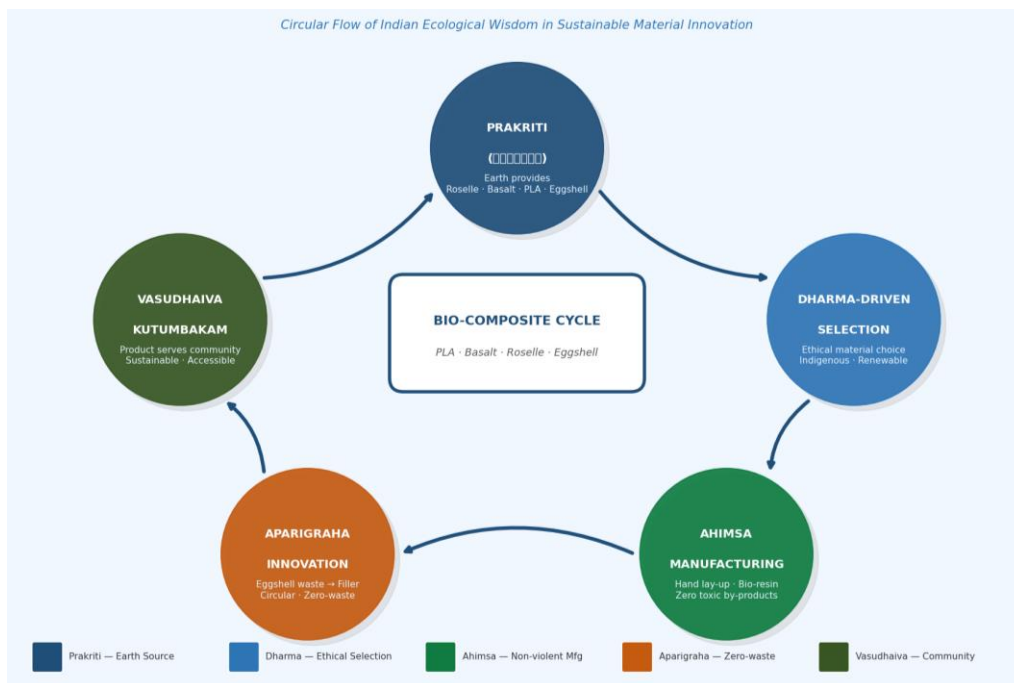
Circular Flow of Indian Ecological Wisdom in Sustainable Material Innovation

PRAKRITI

([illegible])

Earth provides
Roselle · Basalt · PLA · Eggshell

DHARMA-DRIVEN

SELECTION

Ethical material choice
Indigenous · Renewable

AHIMSA

MANUFACTURING

Hand lay-up · Bio-resin
Zero toxic by-products

APARIGRAHA

INNOVATION

Eggshell waste → Filler
Circular · Zero-waste

VASUDHAIVA

KUTUMBAKAM

Product serves community
Sustainable · Accessible

BIO-COMPOSITE CYCLE

PLA · Basalt · Roselle · Eggshell

Prakriti — Earth Source
Dharma — Ethical Selection
Ahimsa — Non-violent Mfg
Aparigraha — Zero-waste
Vasudhaiva — Community